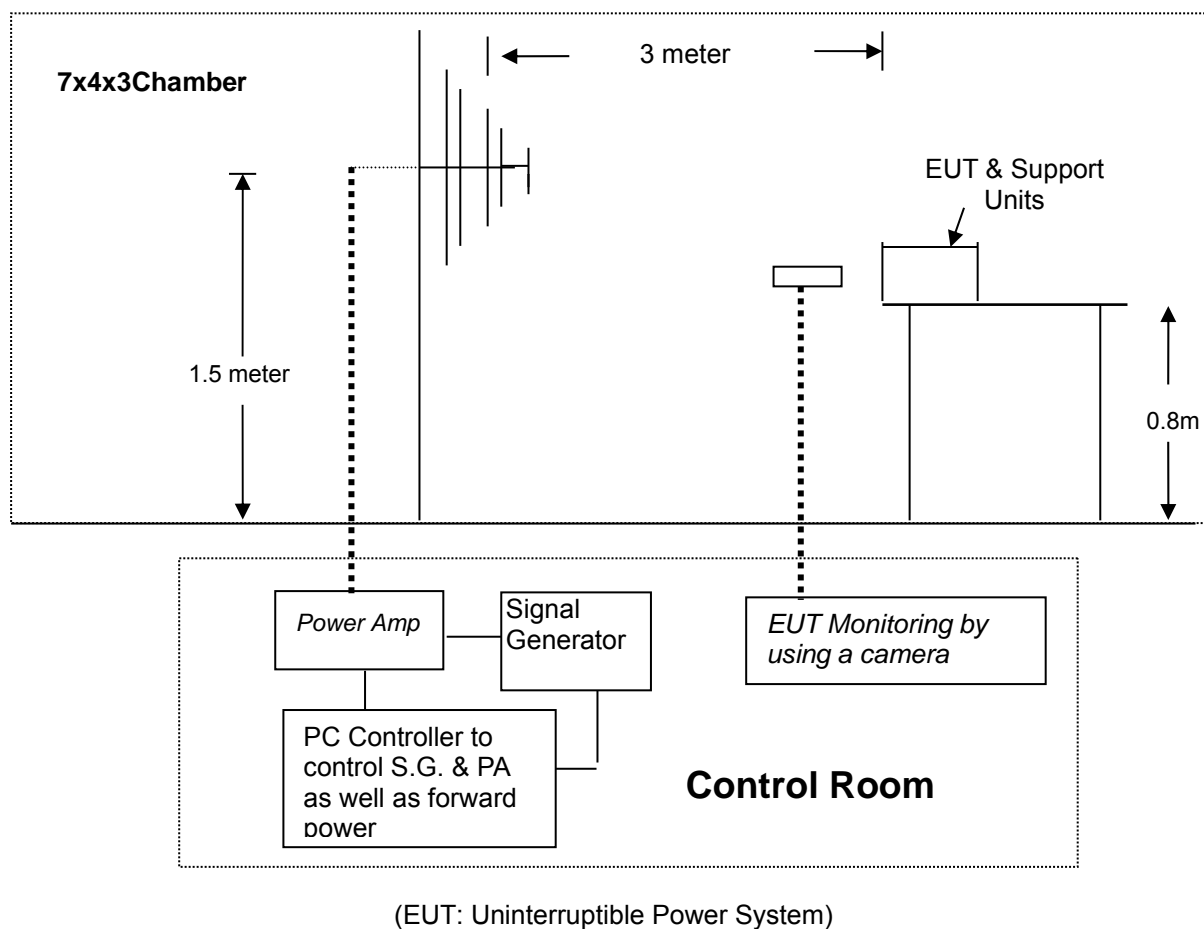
3 meter

7x4x3Chamber

EUT & Support Units

1.5 meter

0.8m

Power Amp

Signal Generator

EUT Monitoring by using a camera

PC Controller to control S.G. & PA as well as forward power

Control Room

(EUT: Uninterruptible Power System)